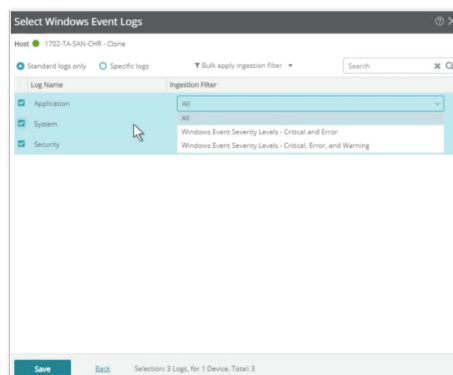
Select Windows Event Logs

Host 1702-TA-SAN-CHR - Clone

Standard logs only   Specific logs   Bulk apply ingestion filter   Search

| | Log Name | Ingestion Filter |
|---|---|---|
| ☑ | Application | All |
| ☑ | System | All |
| ☑ | Security | Windows Event Severity Levels - Critical and Error |
| | | Windows Event Severity Levels - Critical, Error, and Warning |

Save   Back   Selection: 3 Logs, for 1 Device. Total: 3